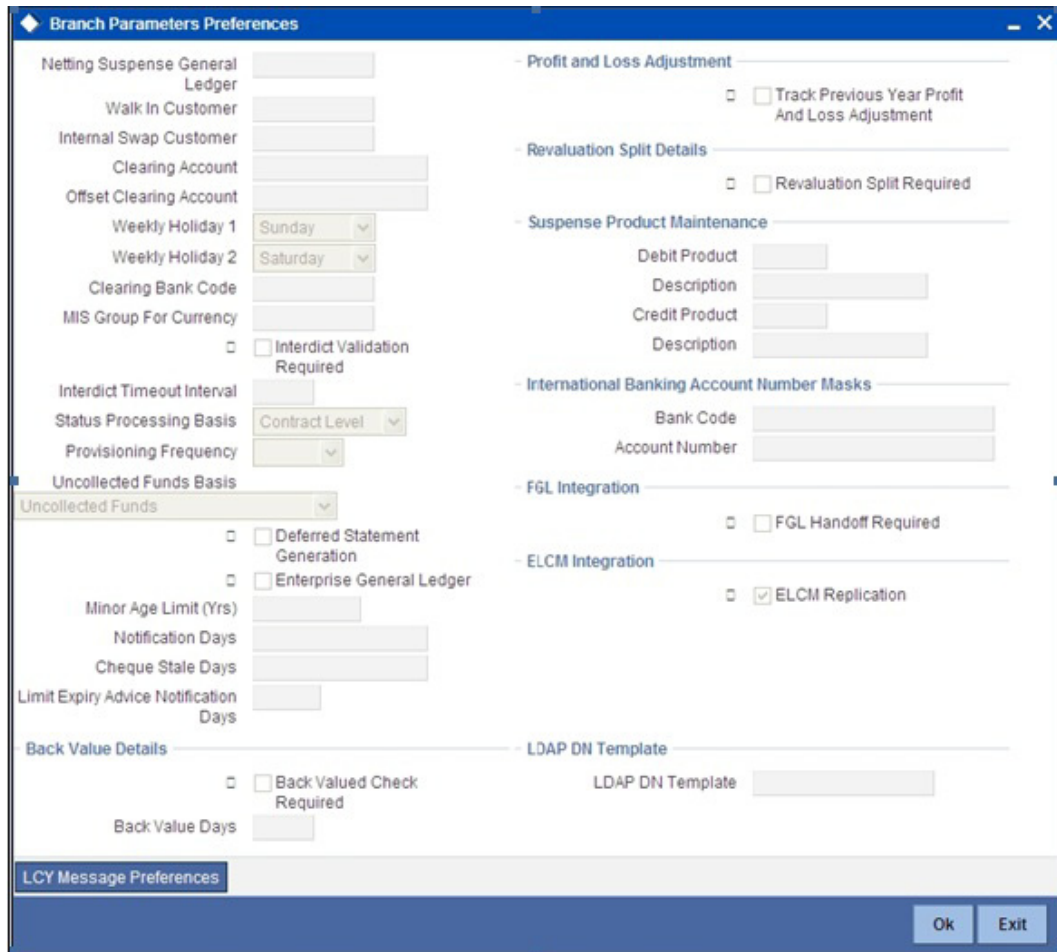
Branch Parameters Preferences

Netting Suspense General Ledger

Walk In Customer

Internal Swap Customer

Clearing Account

Offset Clearing Account

Weekly Holiday 1 Sunday

Weekly Holiday 2 Saturday

Clearing Bank Code

MIS Group For Currency

Interdict Validation Required

Interdict Timeout Interval

Status Processing Basis Contract Level

Provisioning Frequency

Uncollected Funds Basis

Uncollected Funds

Deferred Statement Generation

Enterprise General Ledger

Minor Age Limit (Yrs)

Notification Days

Cheque Stale Days

Limit Expiry Advice Notification Days

Back Value Details

Back Valued Check Required

Back Value Days

Profit and Loss Adjustment

Track Previous Year Profit And Loss Adjustment

Revaluation Split Details

Revaluation Split Required

Suspense Product Maintenance

Debit Product

Description

Credit Product

Description

International Banking Account Number Masks

Bank Code

Account Number

FGL Integration

FGL Handoff Required

ELCM Integration

ELCM Replication

LDAP DN Template

LDAP DN Template

LCY Message Preferences

Ok

Exit